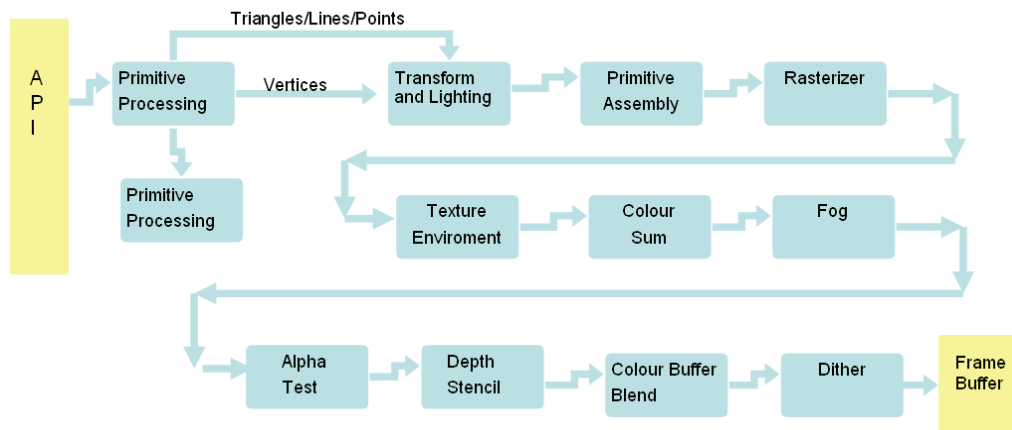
A
P
I

Triangles/Lines/Points

Primitive Processing

Vertices

Transform and Lighting

Primitive Assembly

Rasterizer

Primitive Processing

Texture Enviroment

Colour Sum

Fog

Alpha Test

Depth Stencil

Colour Buffer Blend

Dither

Frame Buffer